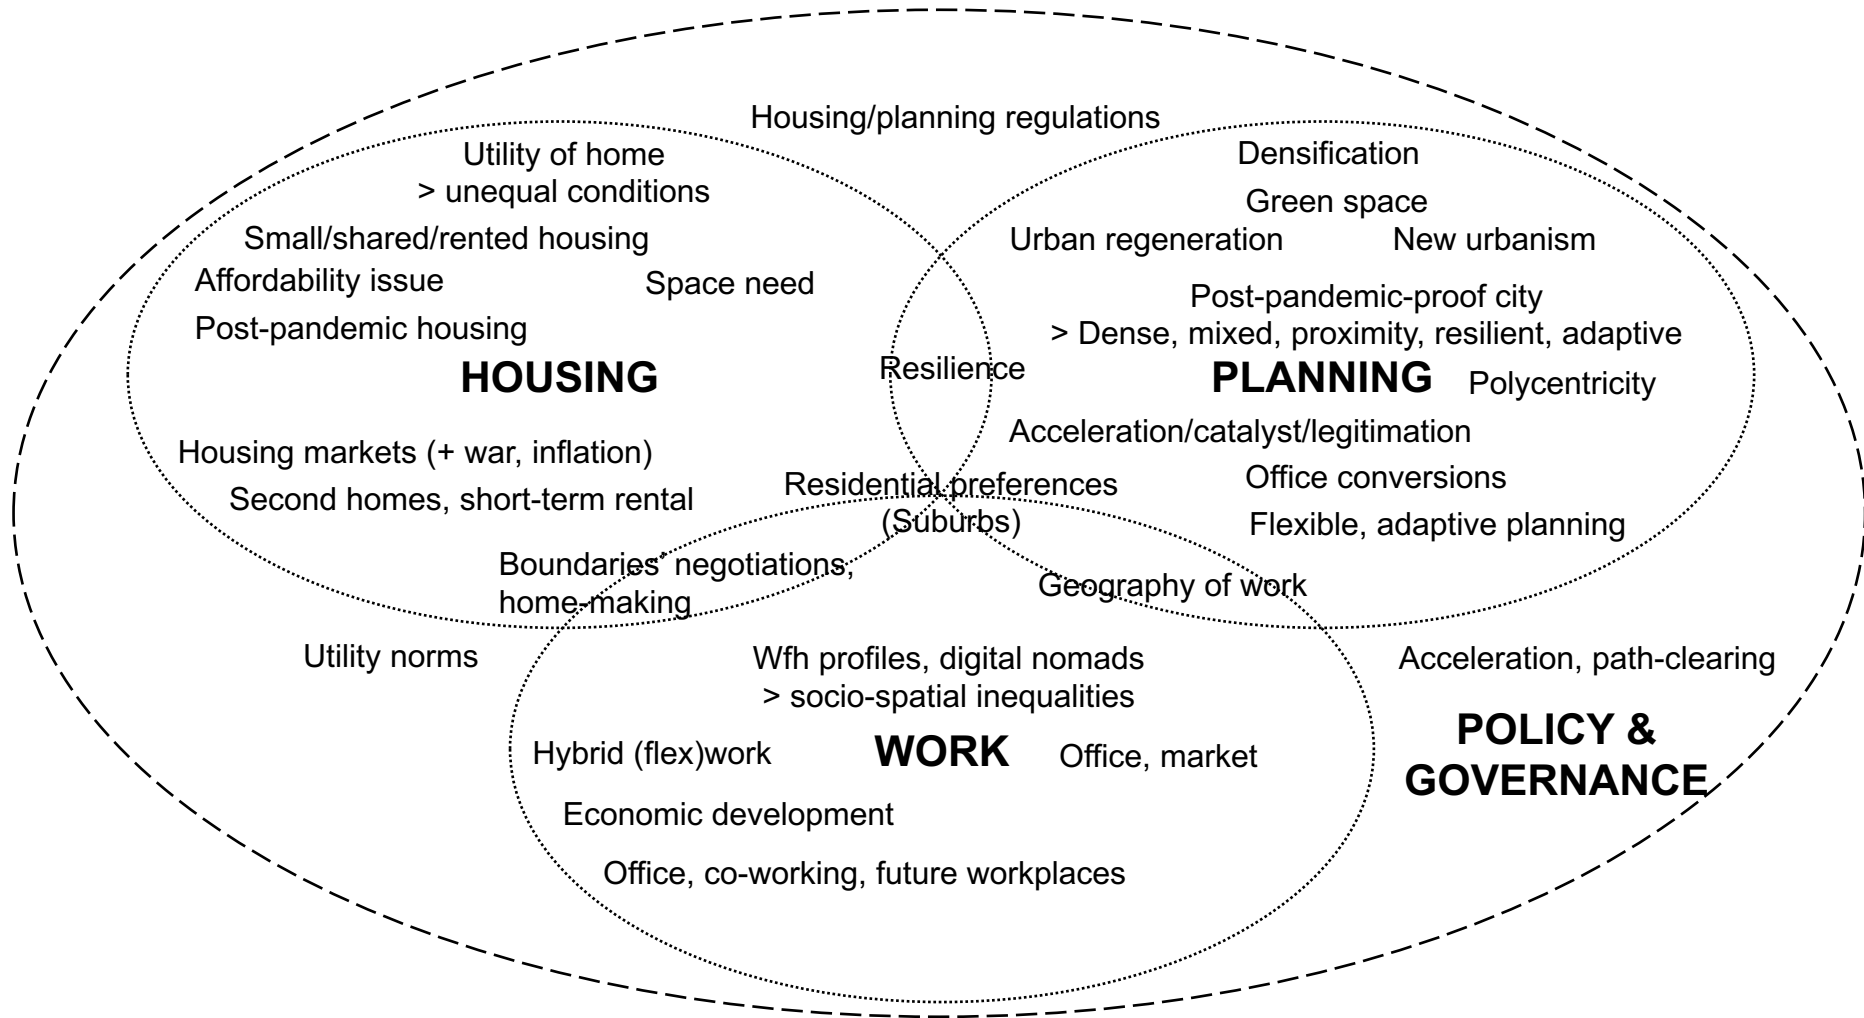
Housing/planning regulations

Utility of home
> unequal conditions

Small/shared/rented housing

Affordability issue

Space need

Post-pandemic housing

HOUSING

Housing markets (+ war, inflation)

Second homes, short-term rental

Densification

Green space

Urban regeneration

New urbanism

Post-pandemic-proof city
> Dense, mixed, proximity, resilient, adaptive

Resilience

PLANNING

Polycentricity

Acceleration/catalyst/legitimation

Office conversions

Residential preferences
(Suburbs)

Flexible, adaptive planning

Boundaries' negotiations,
home-making

Geography of work

Utility norms

Wfh profiles, digital nomads
> socio-spatial inequalities

Acceleration, path-clearing

Hybrid (flex)work

WORK

Office, market

POLICY &
GOVERNANCE

Economic development

Office, co-working, future workplaces